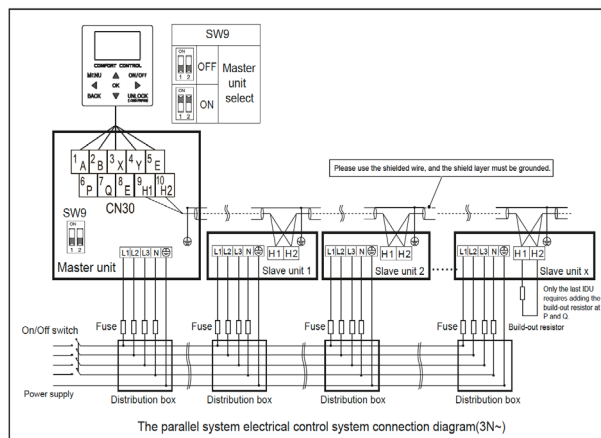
COMFORT CONTROL
MENU
ON/OFF
OK
BACK
UNLOCK

SW9

| ON 1 2 | OFF | Master unit select |
|---|---|---|
| ON 1 2 | ON | |

1 A 2 B 3 X 4 Y 5 E
6 P 7 Q 8 E 9 H1 10 H2
CN30
SW9
ON
1 2
Master unit
L1 L2 L3 N

Please use the shielded wire, and the shield layer must be grounded.

H1 H2
L1 L2 L3 N
Slave unit 1
H1 H2
L1 L2 L3 N
Slave unit 2
H1 H2
L1 L2 L3 N
Slave unit x

Only the last IDU requires adding the build-out resistor at P and Q.
Build-out resistor

On/Off switch
Fuse
Fuse
Fuse
Fuse
Power supply
Distribution box
Distribution box
Distribution box
Distribution box

The parallel system electrical control system connection diagram(3N~)